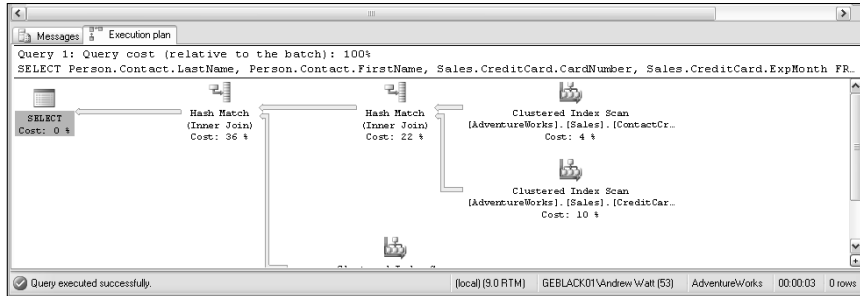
Messages Execution plan

Query 1: Query cost (relative to the batch): 100%
SELECT Person.Contact.LastName, Person.Contact.FirstName, Sales.CreditCard.CardNumber, Sales.CreditCard.ExpMonth FR..

SELECT
Cost: 0 %

Hash Match
(Inner Join)
Cost: 36 %

Hash Match
(Inner Join)
Cost: 22 %

Clustered Index Scan
[AdventureWorks].[Sales].[ContactCr...
Cost: 4 %

Clustered Index Scan
[AdventureWorks].[Sales].[CreditCar...
Cost: 10 %

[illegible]

Query executed successfully. | (local) (9.0 RTM) | GEBLACK01\Andrew Watt (53) | AdventureWorks | 00:00:03 | 0 rows